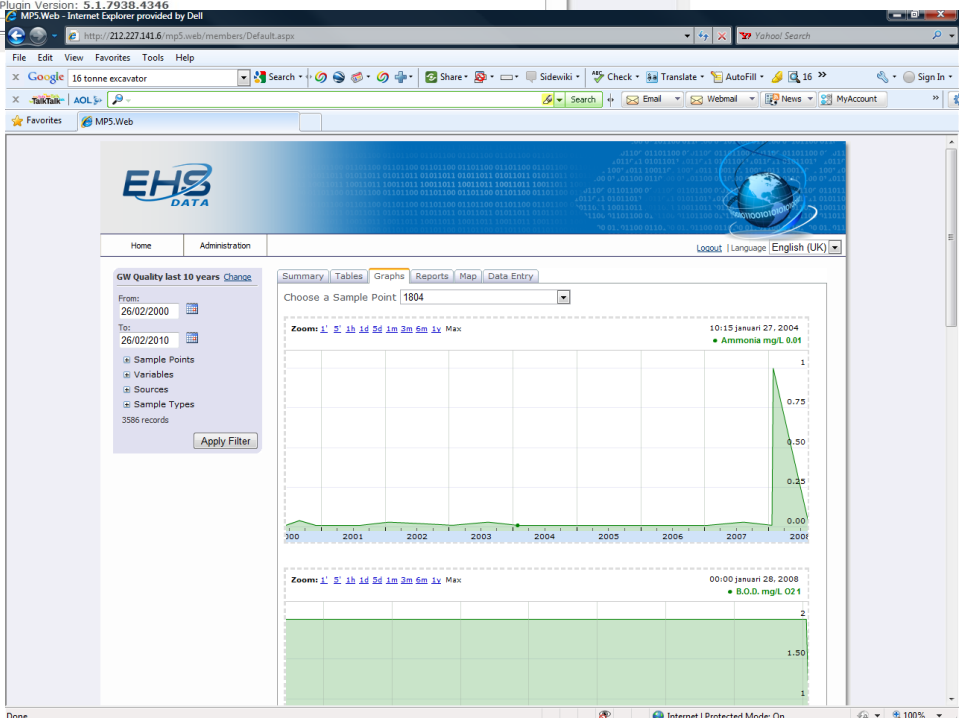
Plugin Version: 5.1.7938.4346

MP5.Web - Internet Explorer provided by Dell

http://212.227.141.6/mp5.web/members/Default.aspx

Yahoo! Search

File Edit View Favorites Tools Help

Google 16 tonne excavator

Search · Share · Sidewiki · Check · Translate · AutoFill · 16 » Sign In ·

TalkTalk AOL Search Email Webmail News MyAccount

Favorites MP5.Web

EHS DATA

Home Administration

Logout | Language English (UK)

GW Quality last 10 years Change

From:
26/02/2000

To:
26/02/2010

Sample Points
Variables
Sources
Sample Types
3586 records

Apply Filter

Summary Tables Graphs Reports Map Data Entry

Choose a Sample Point 1804

Zoom: 1' 5' 1h 1d 5d 1m 3m 6m 1y Max

10:15 januari 27, 2004
● Ammonia mg/L 0.01

1
0.75
0.50
0.25
0.00

000 2001 2002 2003 2004 2005 2006 2007 2008

Zoom: 1' 5' 1h 1d 5d 1m 3m 6m 1y Max

00:00 januari 28, 2008
● B.O.D. mg/L 021

2
1.50
1

Done

Internet | Protected Mode: On

100%